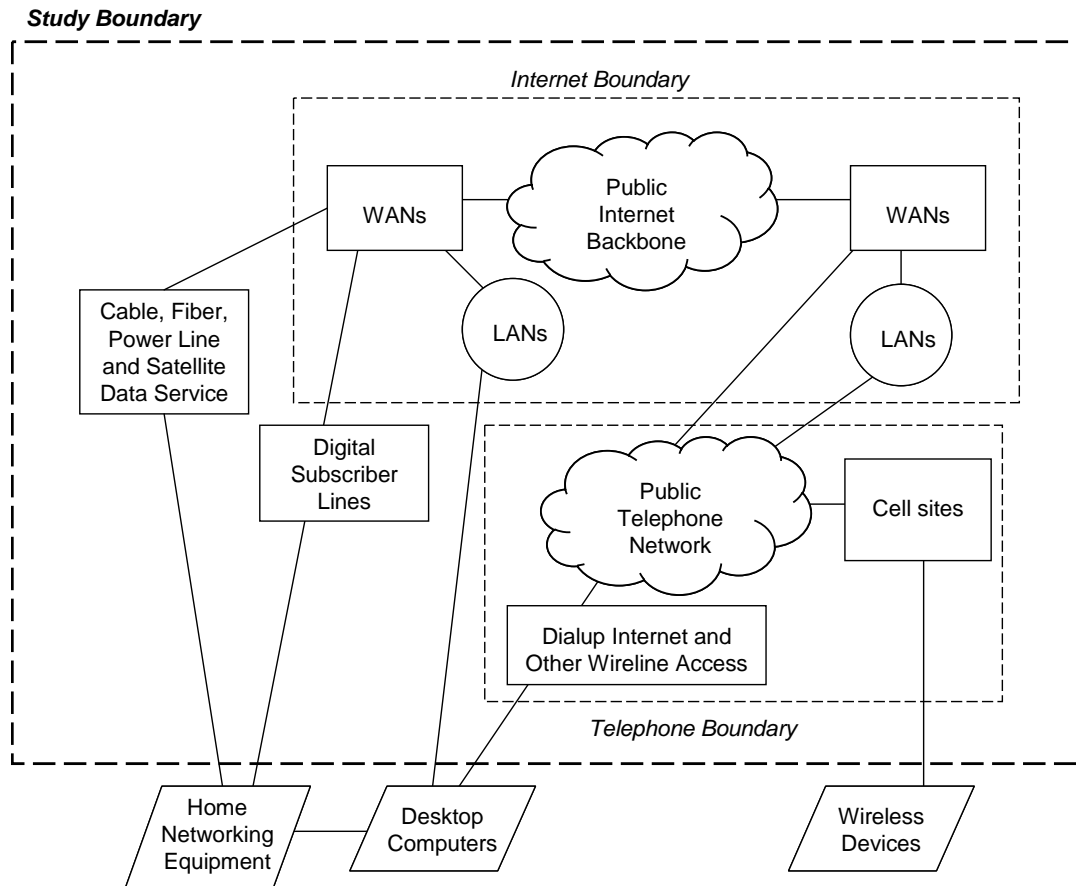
Study Boundary

Internet Boundary

WANs

Public Internet Backbone

WANs

Cable, Fiber, Power Line and Satellite Data Service

LANs

LANs

Digital Subscriber Lines

Public Telephone Network

Cell sites

Dialup Internet and Other Wireline Access

Telephone Boundary

Home Networking Equipment

Desktop Computers

Wireless Devices